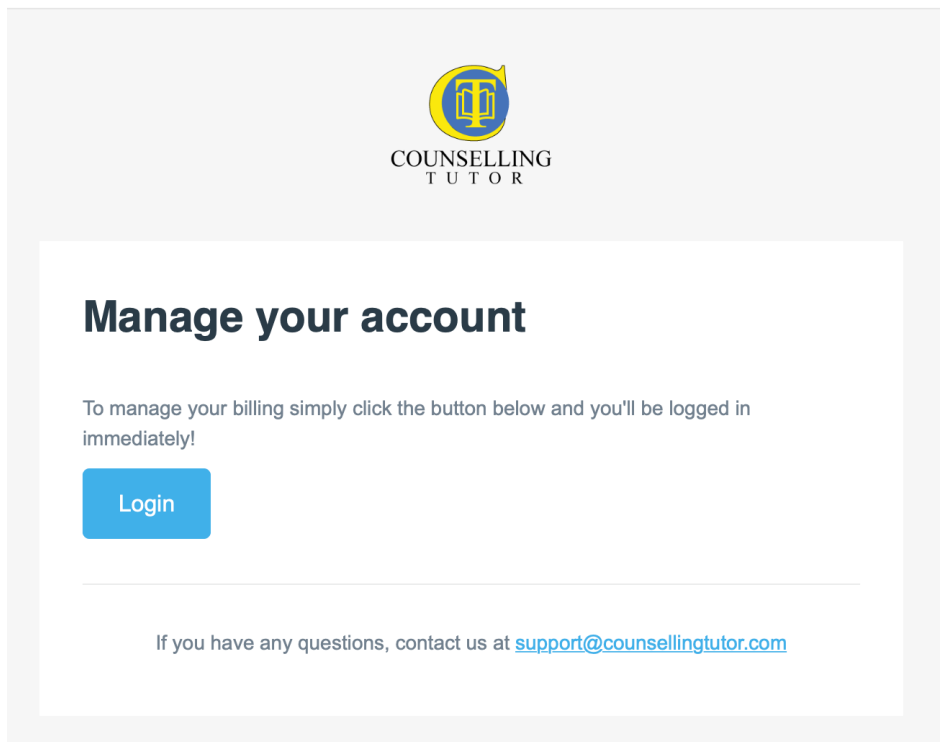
COUNSELLING
TUTOR

Manage your account

To manage your billing simply click the button below and you'll be logged in immediately!

Login

If you have any questions, contact us at support@counsellingtutor.com